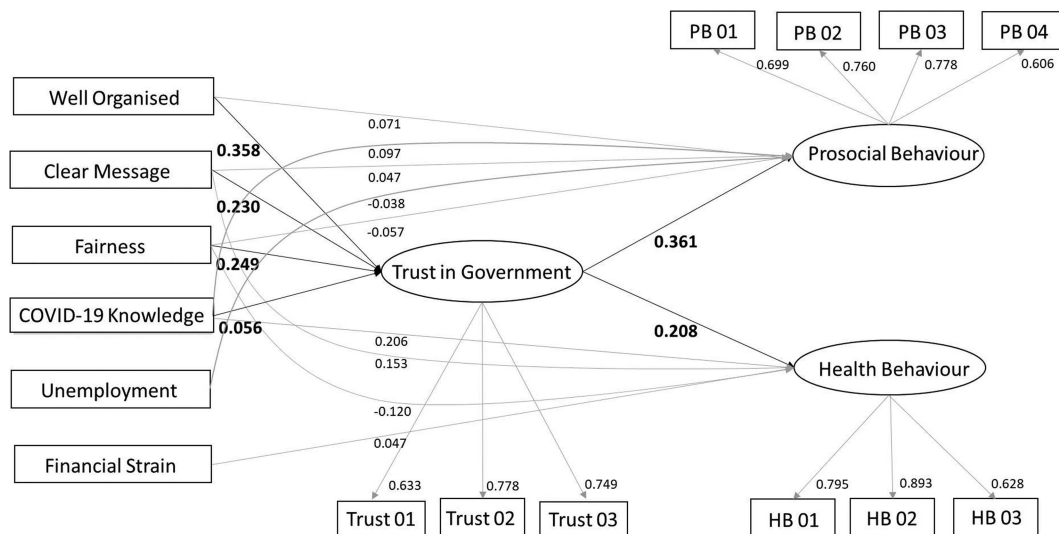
PB 01
PB 02
PB 03
PB 04
0.699
0.760
0.778
0.606

Well Organised
Clear Message
Fairness
COVID-19 Knowledge
Unemployment
Financial Strain

0.358
0.230
0.249
0.056

0.071
0.097
0.047
-0.038
-0.057

Prosocial Behaviour
Trust in Government
0.361
0.208

0.206
0.153
-0.120
0.047

Health Behaviour

0.633
0.778
0.749
Trust 01
Trust 02
Trust 03

0.795
0.893
0.628
HB 01
HB 02
HB 03